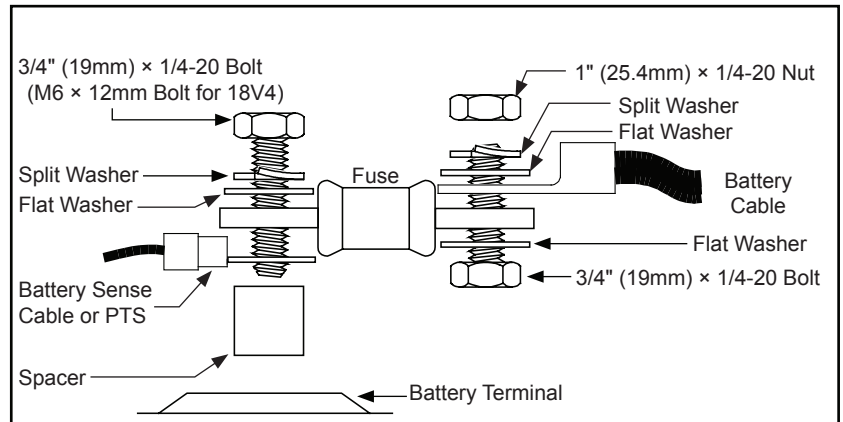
3/4" (19mm) × 1/4-20 Bolt (M6 × 12mm Bolt for 18V4)

1" (25.4mm) × 1/4-20 Nut

Split Washer

Flat Washer

Split Washer

Flat Washer

Fuse

Battery Cable

Flat Washer

3/4" (19mm) × 1/4-20 Bolt

Battery Sense Cable or PTS

Spacer

Battery Terminal